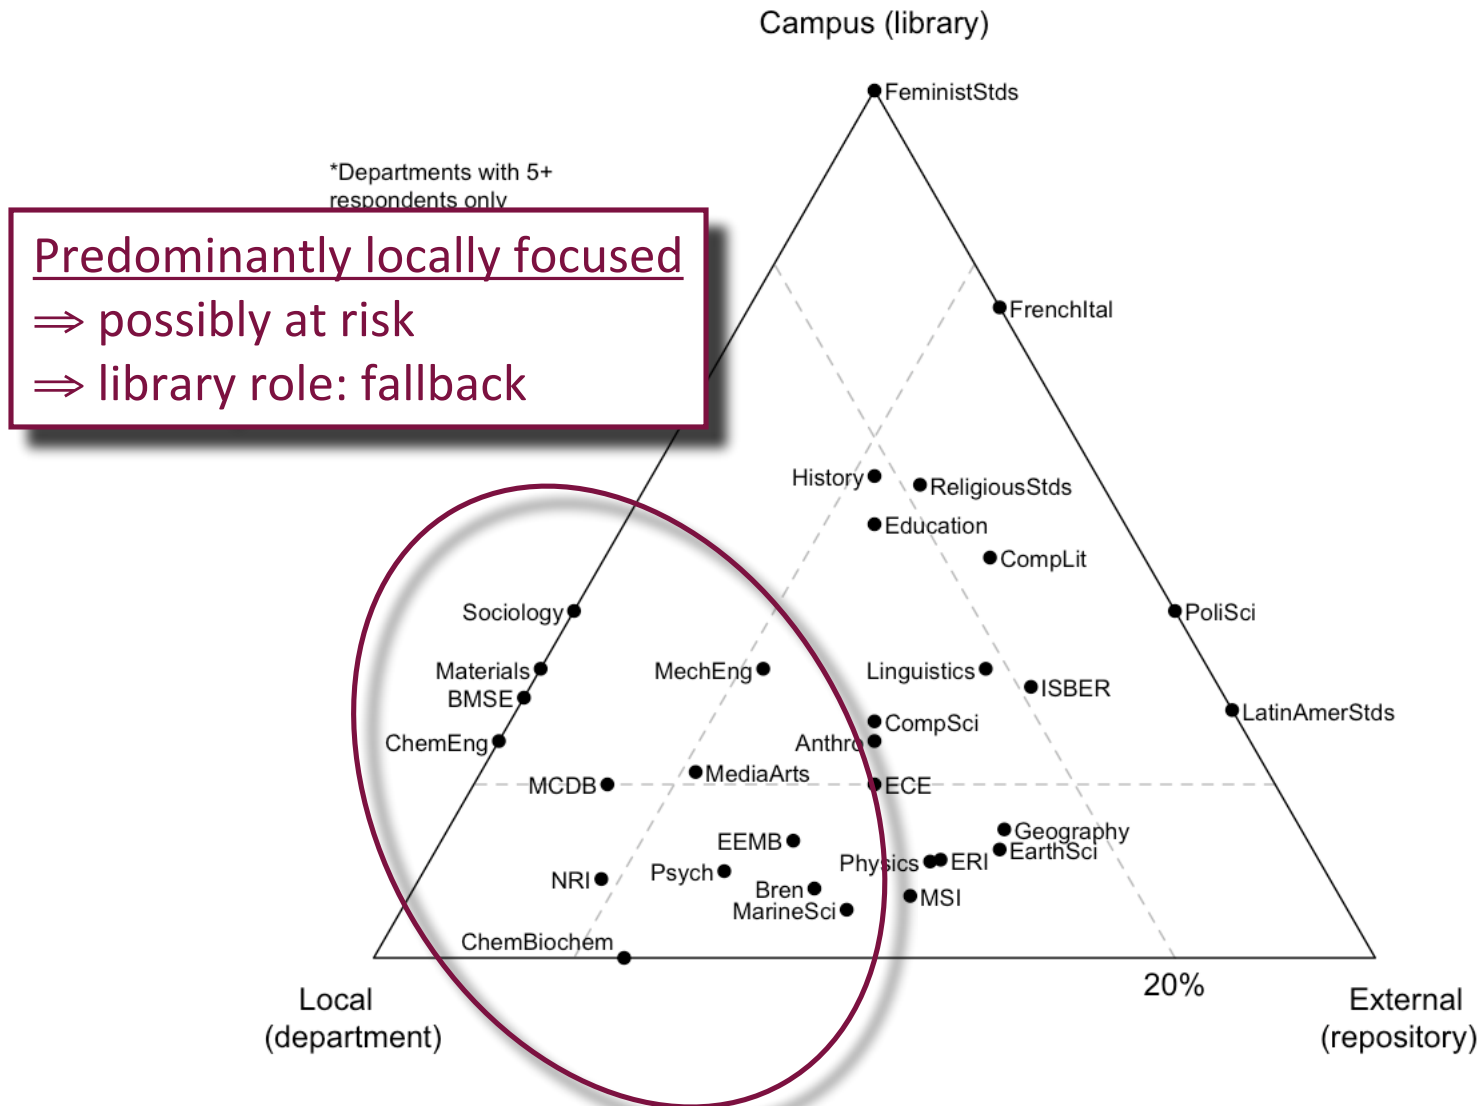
Campus (library)

FeministStds

*Departments with 5+ respondents only

Predominantly locally focused
⇒ possibly at risk
⇒ library role: fallback

FrenchItal

History
ReligiousStds
Education
CompLit
Sociology
PoliSci
Materials
MechEng
Linguistics
ISBER
BMSE
LatinAmerStds
CompSci
ChemEng
Anthro
MCDB
MediaArts
ECE
Geography
EEMB
EarthSci
Physics
ERI
NRI
Psych
Bren
MSI
MarineSci
ChemBiochem

Local (department)

20%

External (repository)